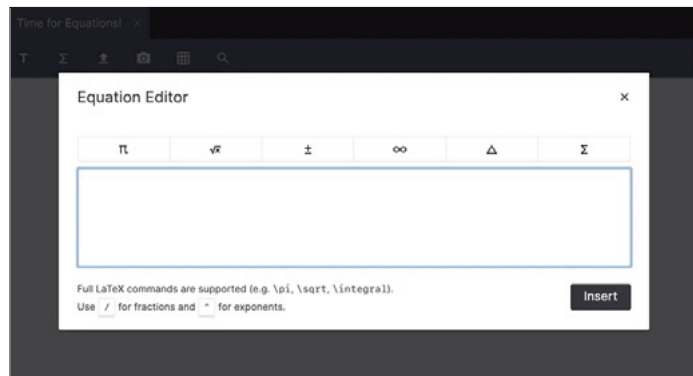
Time for Equations! ×

T Σ

Equation Editor ×

| π | $\sqrt{x}$ | ± | ∞ | Δ | Σ |
|---|---|---|---|---|---|

Full LaTeX commands are supported (e.g. \pi, \sqrt, \integral).
Use / for fractions and ^ for exponents.

Insert